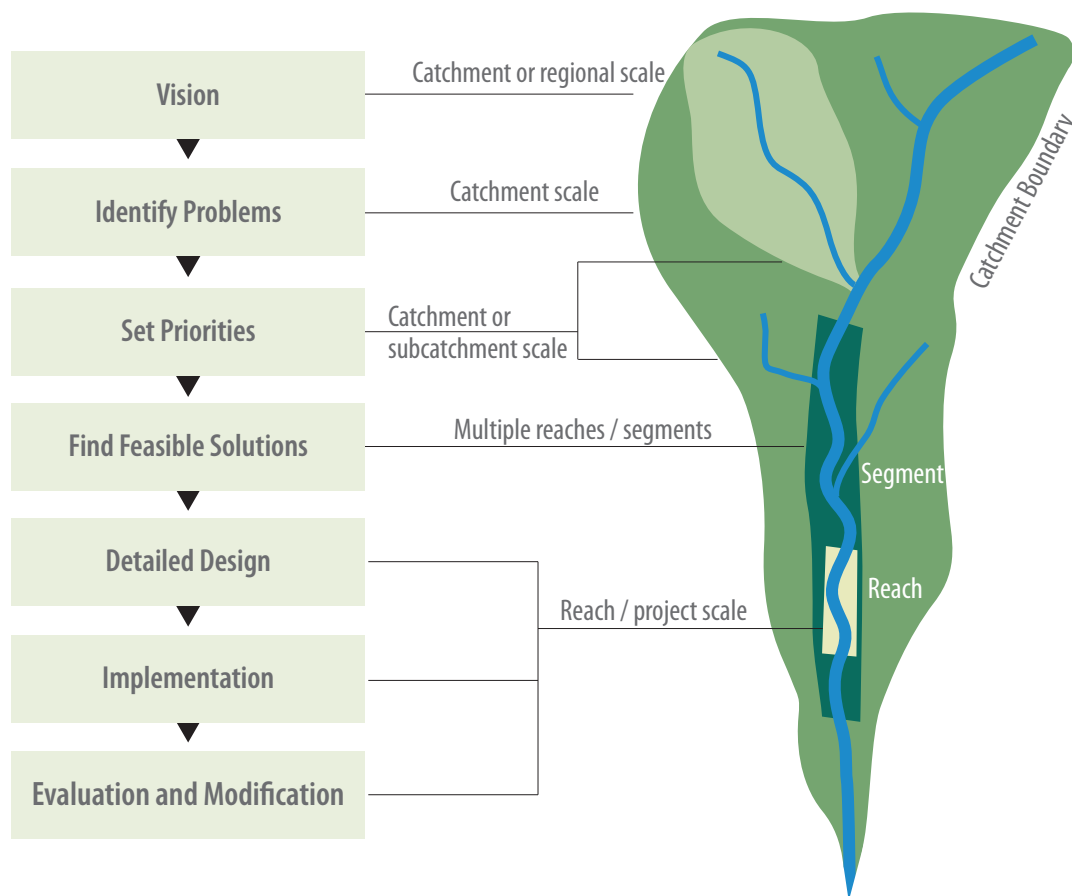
Vision

Identify Problems

Set Priorities

Find Feasible Solutions

Detailed Design

Implementation

Evaluation and Modification

Catchment or regional scale

Catchment scale

Catchment or subcatchment scale

Multiple reaches / segments

Reach / project scale

Catchment Boundary

Segment

Reach